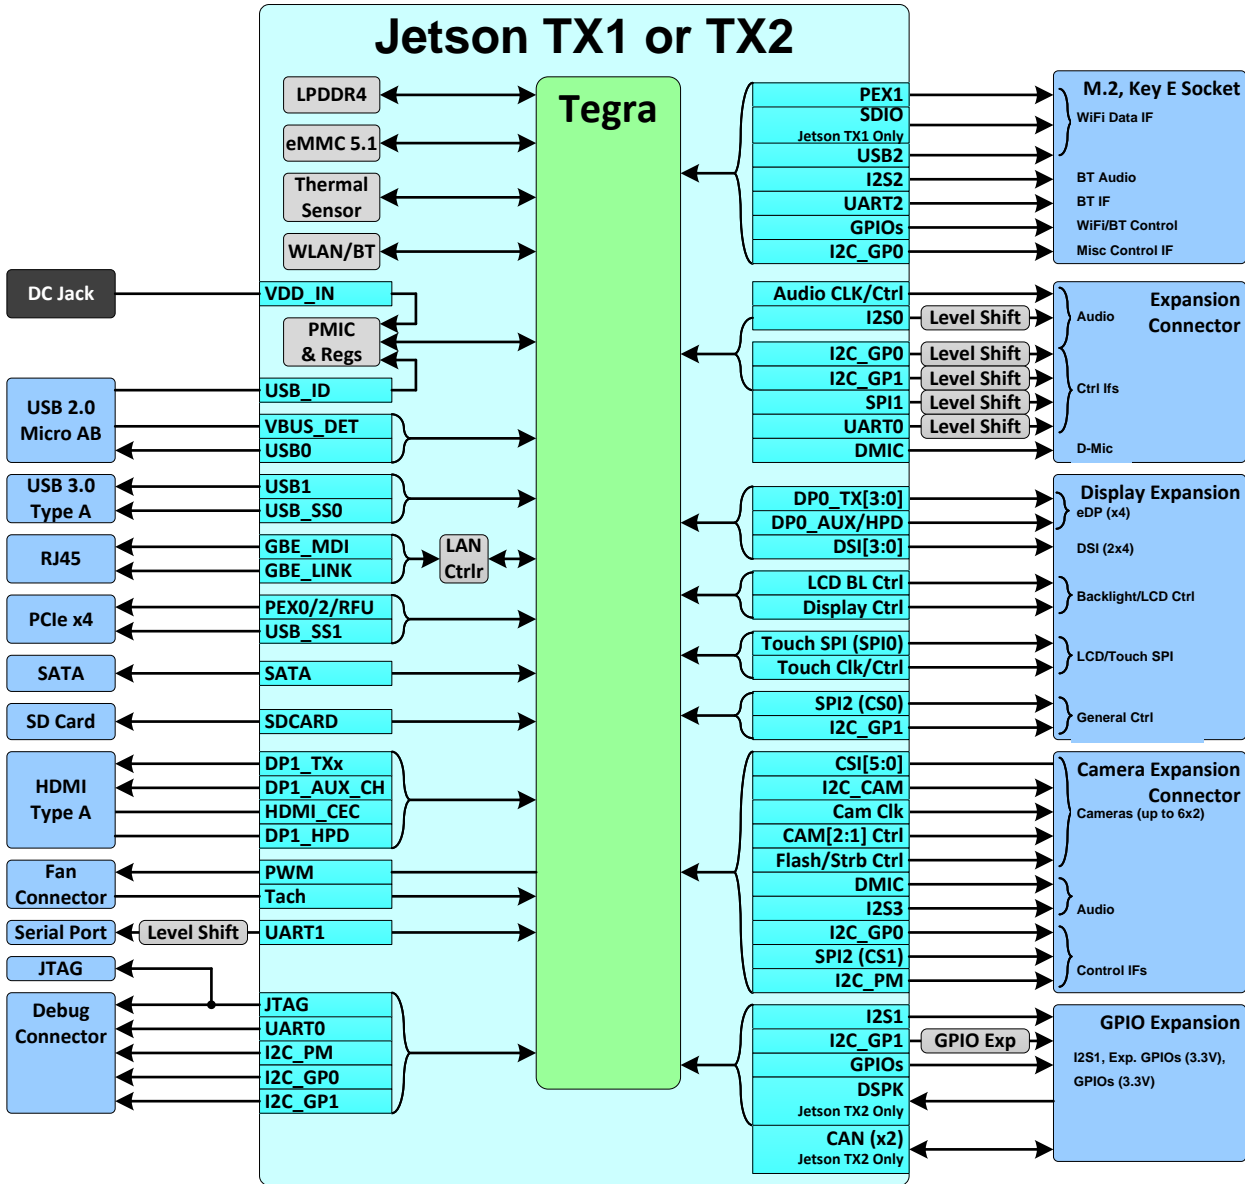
Jetson TX1 or TX2

Tegra

LPDDR4
eMMC 5.1
Thermal Sensor
WLAN/BT

DC Jack
VDD_IN
PMIC & Regs
USB 2.0 Micro AB
USB_ID
VBUS_DET
USB0
USB 3.0 Type A
USB1
USB_SS0
RJ45
GBE_MDI
GBE_LINK
LAN Ctrlr
PCIe x4
PEX0/2/RFU
USB_SS1
SATA
SATA
SD Card
SDCARD
HDMI Type A
DP1_TXx
DP1_AUX_CH
HDMI_CEC
DP1_HPD
Fan Connector
PWM
Tach
Serial Port
Level Shift
UART1
JTAG
Debug Connector
JTAG
UART0
I2C_PM
I2C_GP0
I2C_GP1

PEX1
SDIO
Jetson TX1 Only
USB2
I2S2
UART2
GPIOs
I2C_GP0
M.2, Key E Socket
WiFi Data IF
BT Audio
BT IF
WiFi/BT Control
Misc Control IF

Audio CLK/Ctrl
I2S0
Level Shift
I2C_GP0
Level Shift
I2C_GP1
Level Shift
SPI1
Level Shift
UART0
Level Shift
DMIC
Expansion Connector
Audio
Ctrl Ifs
D-Mic

DP0_TX[3:0]
DP0_AUX/HPD
DSI[3:0]
LCD BL Ctrl
Display Ctrl
Touch SPI (SPI0)
Touch Clk/Ctrl
SPI2 (CS0)
I2C_GP1
Display Expansion
eDP (x4)
DSI (2x4)
Backlight/LCD Ctrl
LCD/Touch SPI
General Ctrl

CSI[5:0]
I2C_CAM
Cam Clk
CAM[2:1] Ctrl
Flash/Strb Ctrl
DMIC
I2S3
I2C_GP0
SPI2 (CS1)
I2C_PM
Camera Expansion Connector
Cameras (up to 6x2)
Audio
Control IFs

I2S1
I2C_GP1
GPIO Exp
GPIOs
DSPK
Jetson TX2 Only
CAN (x2)
Jetson TX2 Only
GPIO Expansion
I2S1, Exp. GPIOs (3.3V),
GPIOs (3.3V)